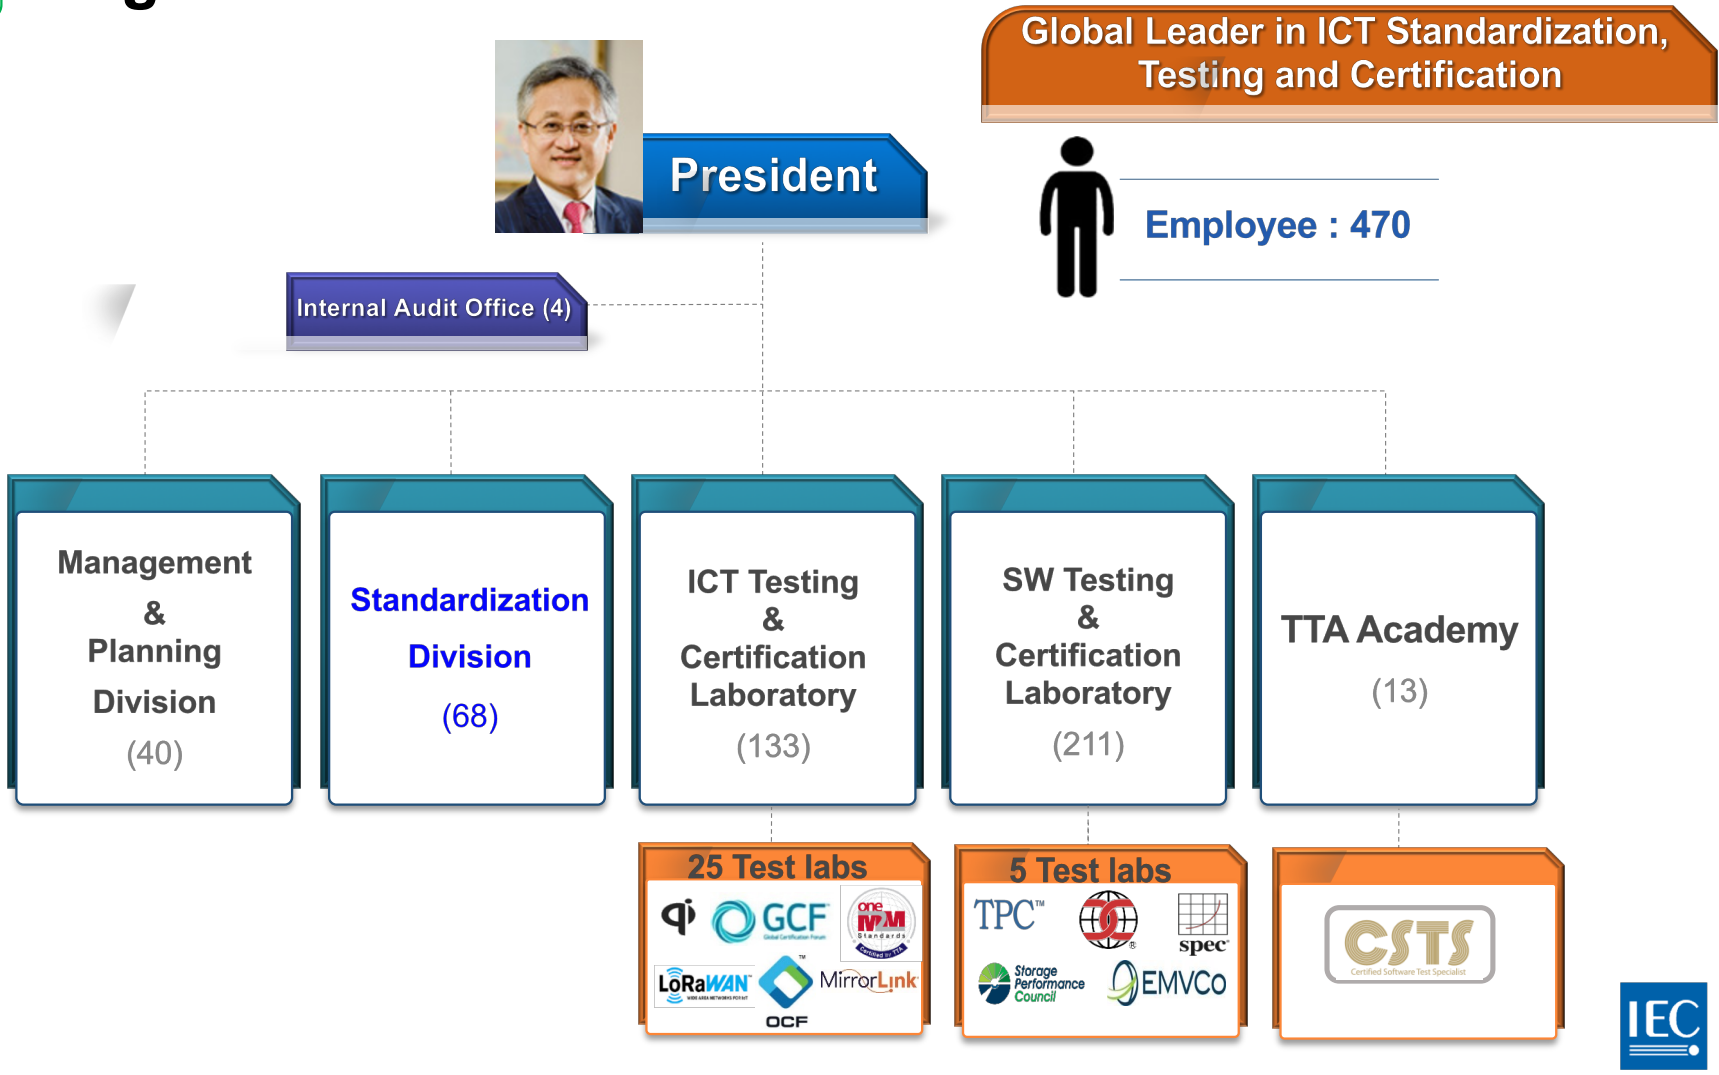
Global Leader in ICT Standardization, Testing and Certification

President

Employee : 470

Internal Audit Office (4)

Management & Planning Division (40)

Standardization Division (68)

ICT Testing & Certification Laboratory (133)

SW Testing & Certification Laboratory (211)

TTA Academy (13)

25 Test labs

GCF

one M2M Standards

LoRaWAN

OCF

MirrorLink

5 Test labs

TPC

spec

Storage Performance Council

EMVCo

CSTS
Certified Software Test Specialist

IEC